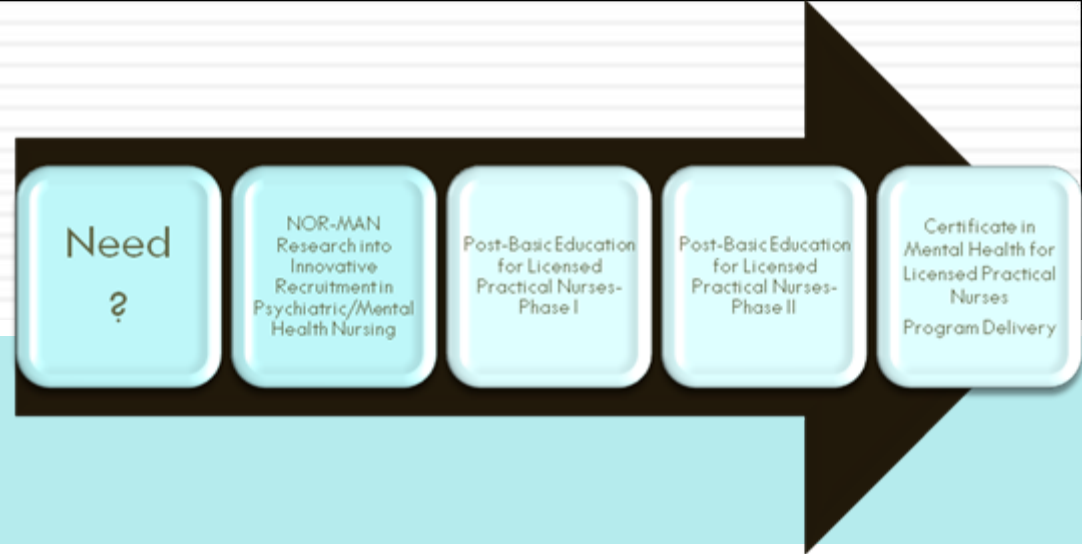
Need
?

NOR-MAN Research into Innovative Recruitment in Psychiatric/Mental Health Nursing

Post-Basic Education for Licensed Practical Nurses-Phase I

Post-Basic Education for Licensed Practical Nurses-Phase II

Certificate in Mental Health for Licensed Practical Nurses

Program Delivery